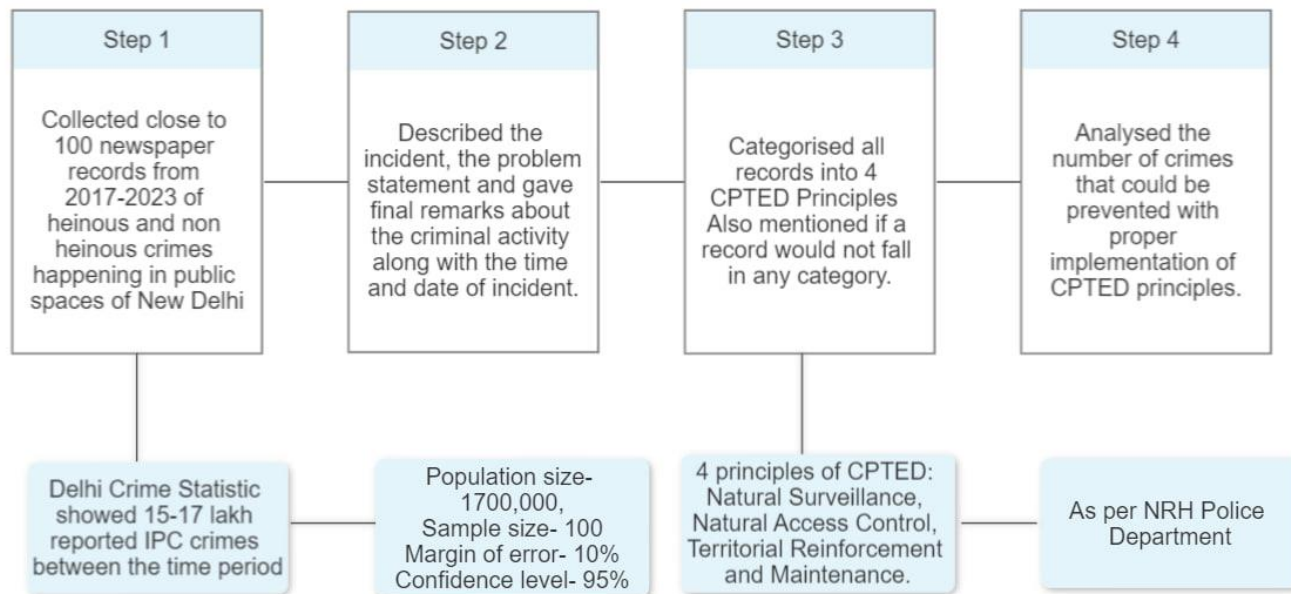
Step 1

Collected close to 100 newspaper records from 2017-2023 of heinous and non heinous crimes happening in public spaces of New Delhi

Step 2

Described the incident, the problem statement and gave final remarks about the criminal activity along with the time and date of incident.

Step 3

Categorised all records into 4 CPTED Principles Also mentioned if a record would not fall in any category.

Step 4

Analysed the number of crimes that could be prevented with proper implementation of CPTED principles.

Delhi Crime Statistic showed 15-17 lakh reported IPC crimes between the time period

Population size- 1700,000, Sample size- 100 Margin of error- 10% Confidence level- 95%

4 principles of CPTED: Natural Surveillance, Natural Access Control, Territorial Reinforcement and Maintenance.

As per NRH Police Department